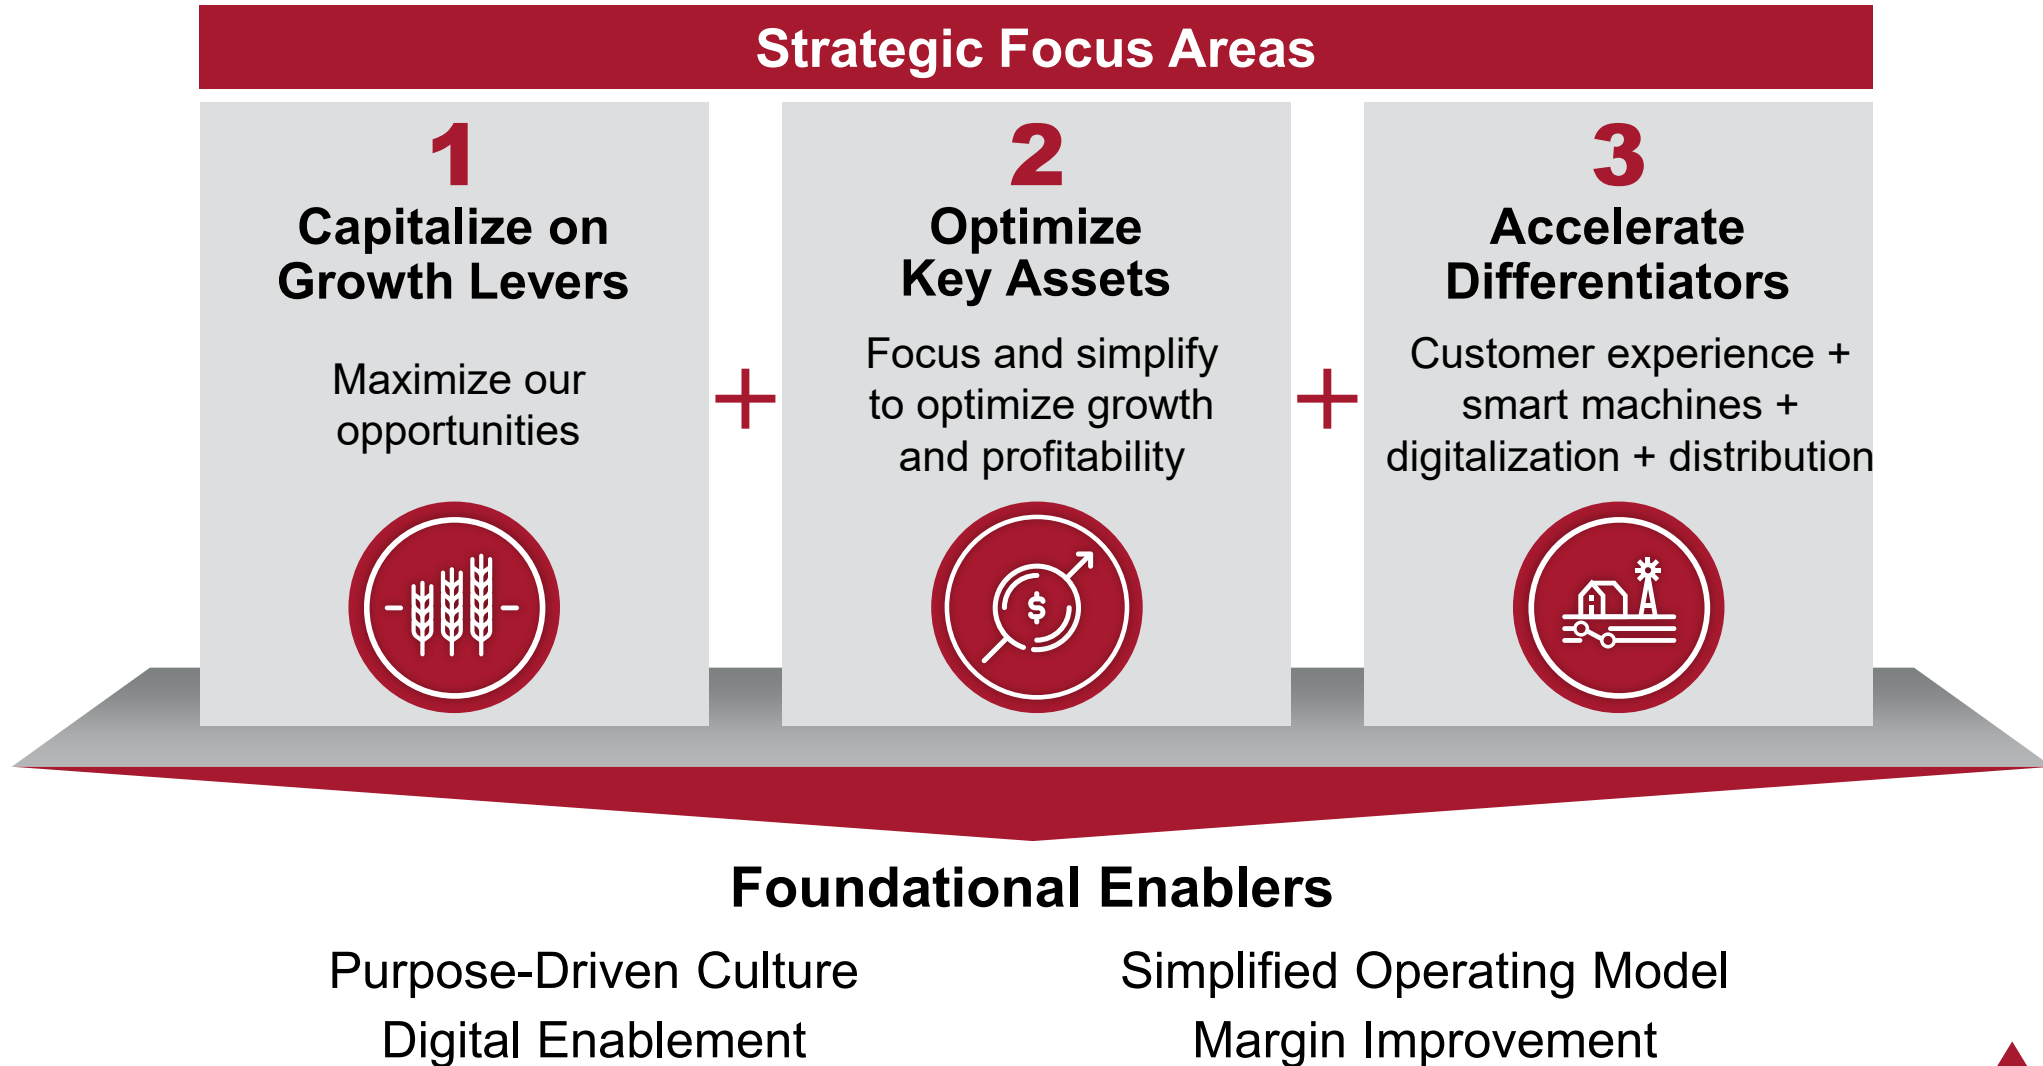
Strategic Focus Areas

1
Capitalize on Growth Levers

Maximize our opportunities

+

2
Optimize Key Assets

Focus and simplify to optimize growth and profitability

+

3
Accelerate Differentiators

Customer experience + smart machines + digitalization + distribution

$

Foundational Enablers

Purpose-Driven Culture

Simplified Operating Model

Digital Enablement

Margin Improvement